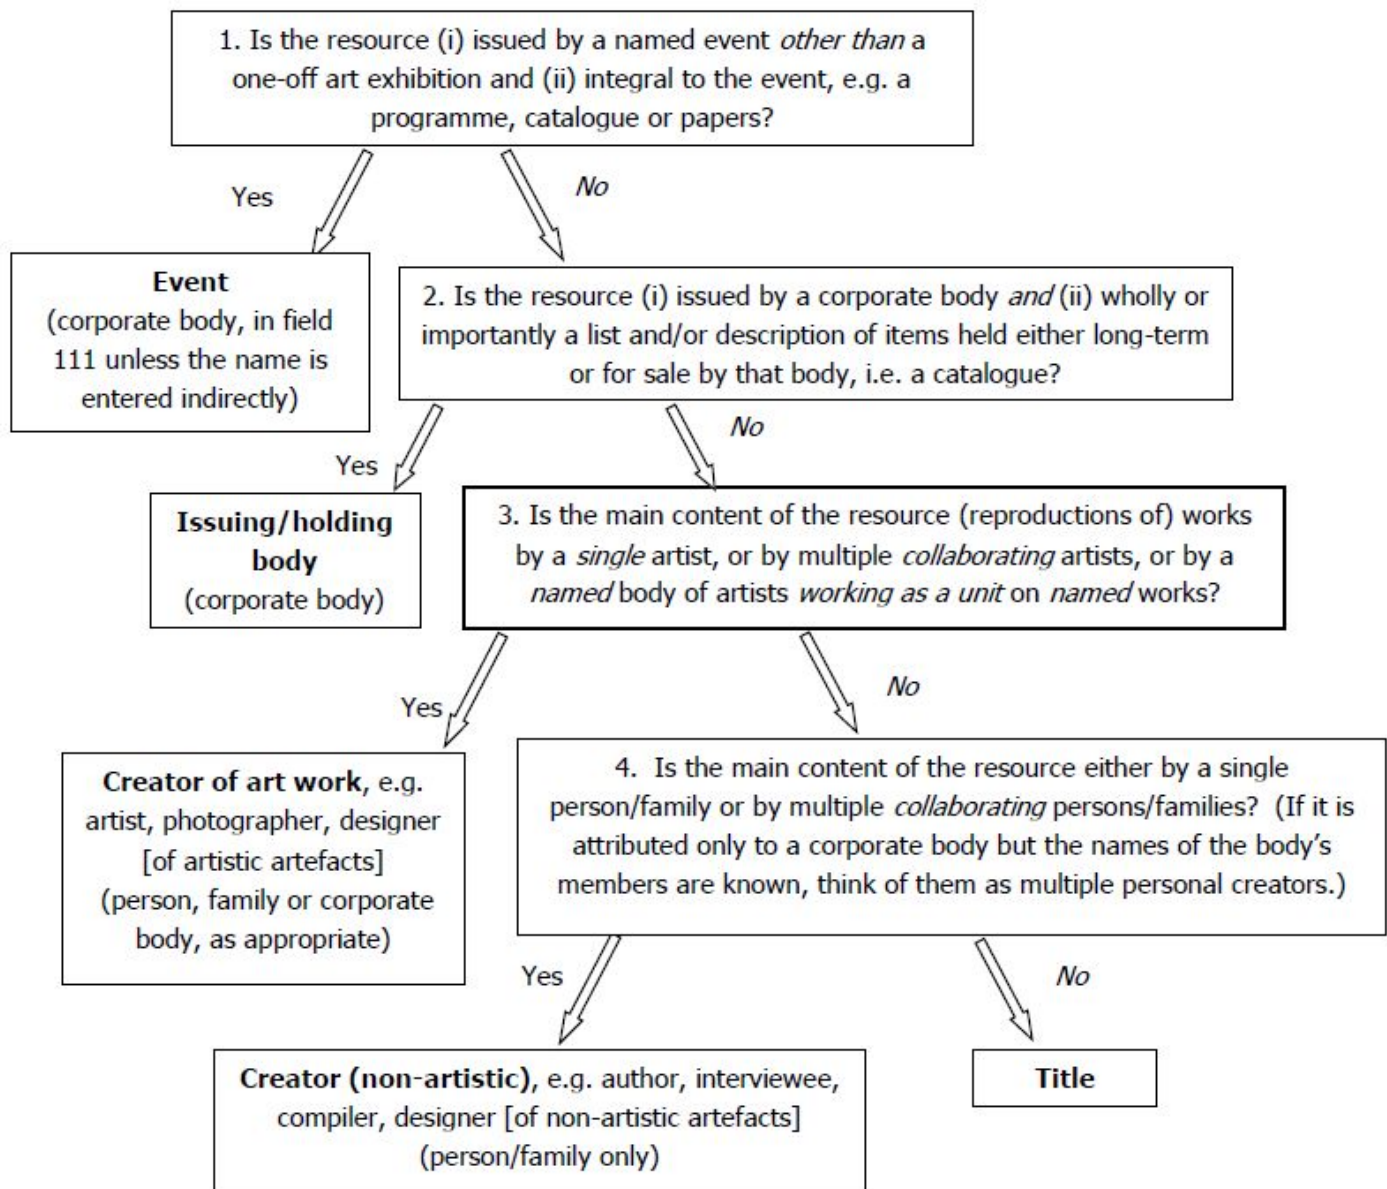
1. Is the resource (i) issued by a named event other than a one-off art exhibition and (ii) integral to the event, e.g. a programme, catalogue or papers?

Yes

No

Event
(corporate body, in field 111 unless the name is entered indirectly)

2. Is the resource (i) issued by a corporate body and (ii) wholly or importantly a list and/or description of items held either long-term or for sale by that body, i.e. a catalogue?

Yes

No

Issuing/holding body
(corporate body)

3. Is the main content of the resource (reproductions of) works by a single artist, or by multiple collaborating artists, or by a named body of artists working as a unit on named works?

Yes

No

Creator of art work, e.g. artist, photographer, designer [of artistic artefacts] (person, family or corporate body, as appropriate)

4. Is the main content of the resource either by a single person/family or by multiple collaborating persons/families? (If it is attributed only to a corporate body but the names of the body's members are known, think of them as multiple personal creators.)

Yes

No

Creator (non-artistic), e.g. author, interviewee, compiler, designer [of non-artistic artefacts] (person/family only)

Title